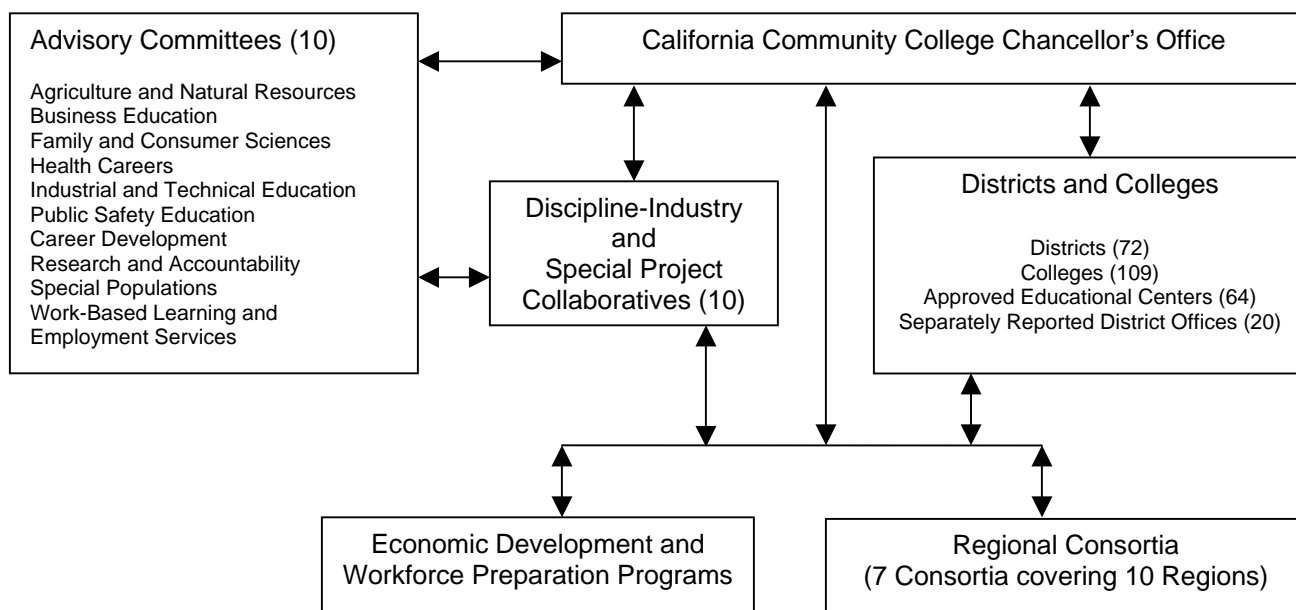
Advisory Committees (10)

Agriculture and Natural Resources
Business Education
Family and Consumer Sciences
Health Careers
Industrial and Technical Education
Public Safety Education
Career Development
Research and Accountability
Special Populations
Work-Based Learning and Employment Services

California Community College Chancellor's Office

Discipline-Industry and Special Project Collaboratives (10)

Districts and Colleges

Districts (72)
Colleges (109)
Approved Educational Centers (64)
Separately Reported District Offices (20)

Economic Development and Workforce Preparation Programs

Regional Consortia
(7 Consortia covering 10 Regions)